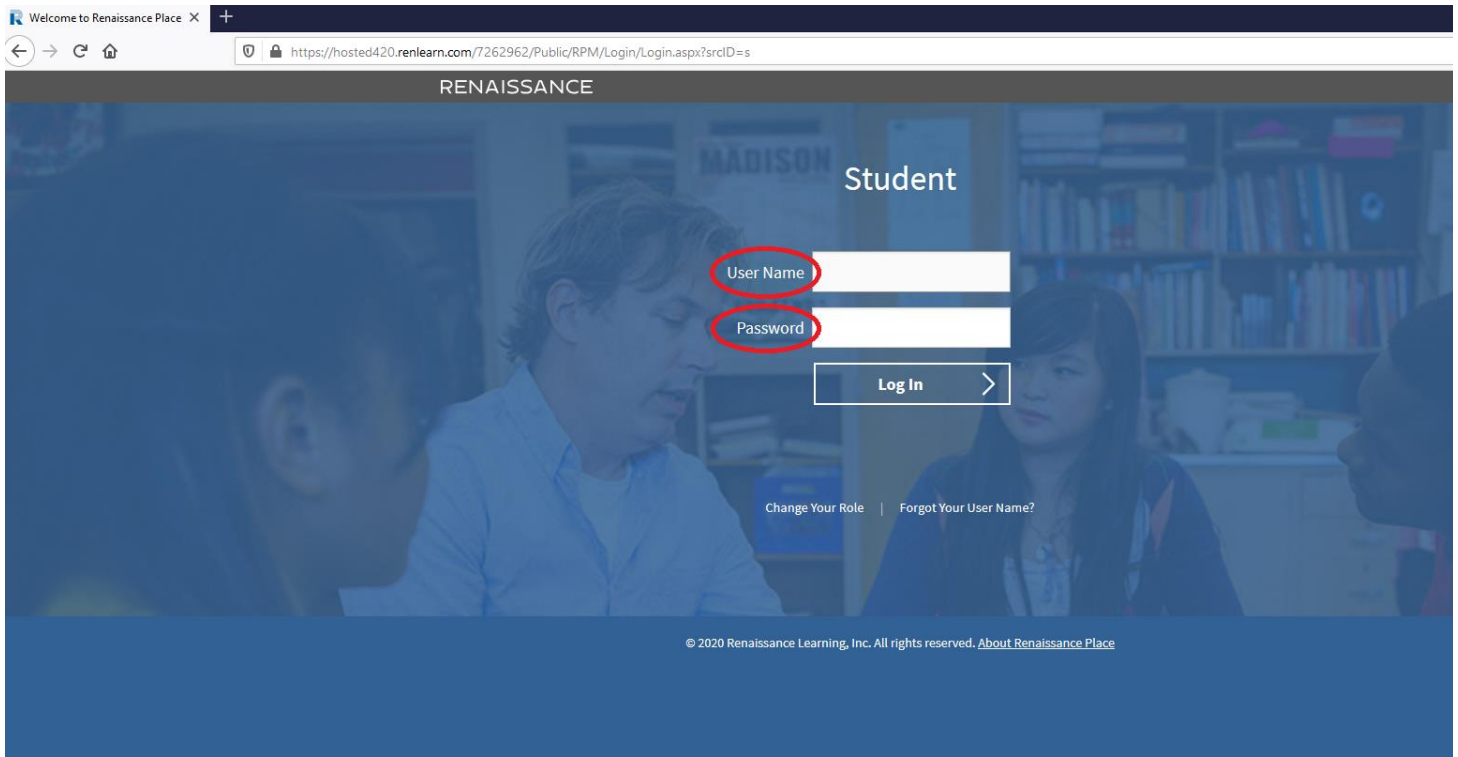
Welcome to Renaissance Place

https://hosted420.renlearn.com/7262962/Public/RPM/Login/Login.aspx?srcID=s

RENAISSANCE

MADISON

Student

User Name

Password

Log In

Change Your Role | Forgot Your User Name?

© 2020 Renaissance Learning, Inc. All rights reserved. About Renaissance Place